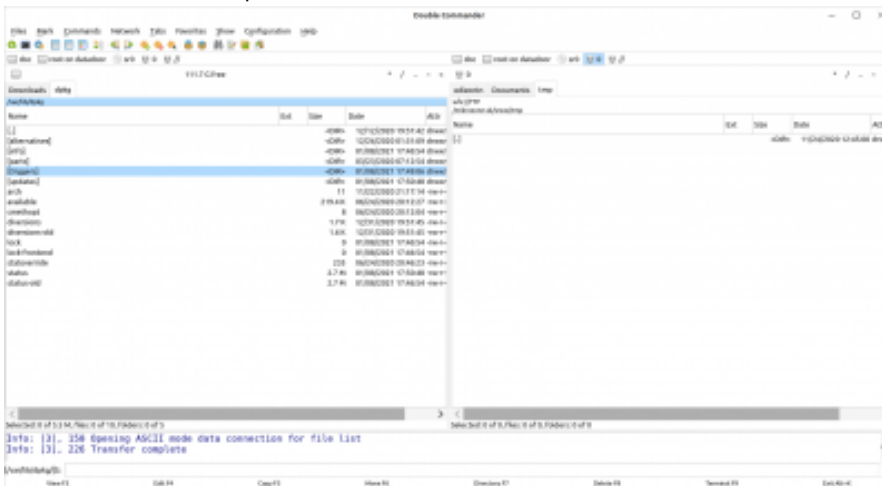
Double Commander

Files Mark Commands Network Tabs Favorites Show Configuration Help

Downloads dpkg

/var/lib/dpkg

| Name | Ext | Size | Date | Attr |
|---|---|---|---|---|
| [..] | | <DIR> | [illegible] | |
| [alternatives] | | <DIR> | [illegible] | |
| [info] | | <DIR> | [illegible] | |
| [parts] | | <DIR> | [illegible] | |
| [triggers] | | <DIR> | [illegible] | |
| [updates] | | <DIR> | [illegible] | |
| arch | | 11 | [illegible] | |
| available | | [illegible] | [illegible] | |
| cmethopt | | 8 | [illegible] | |
| diversions | | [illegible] | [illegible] | |
| diversions-old | | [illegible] | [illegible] | |
| lock | | 0 | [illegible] | |
| lock-frontend | | 0 | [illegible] | |
| statoverride | | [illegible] | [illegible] | |
| status | | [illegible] | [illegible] | |
| status-old | | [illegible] | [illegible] | |

| Name | Ext | Size | Date | Attr |
|---|---|---|---|---|
| [..] | | <DIR> | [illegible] | |

Info: [3]. 150 Opening ASCII mode data connection for file list
Info: [3]. 226 Transfer complete

/var/lib/dpkg/$:

View F3 Edit F4 Copy F5 Move F6 Directory F7 Delete F8 Terminal F9 Exit Alt+X